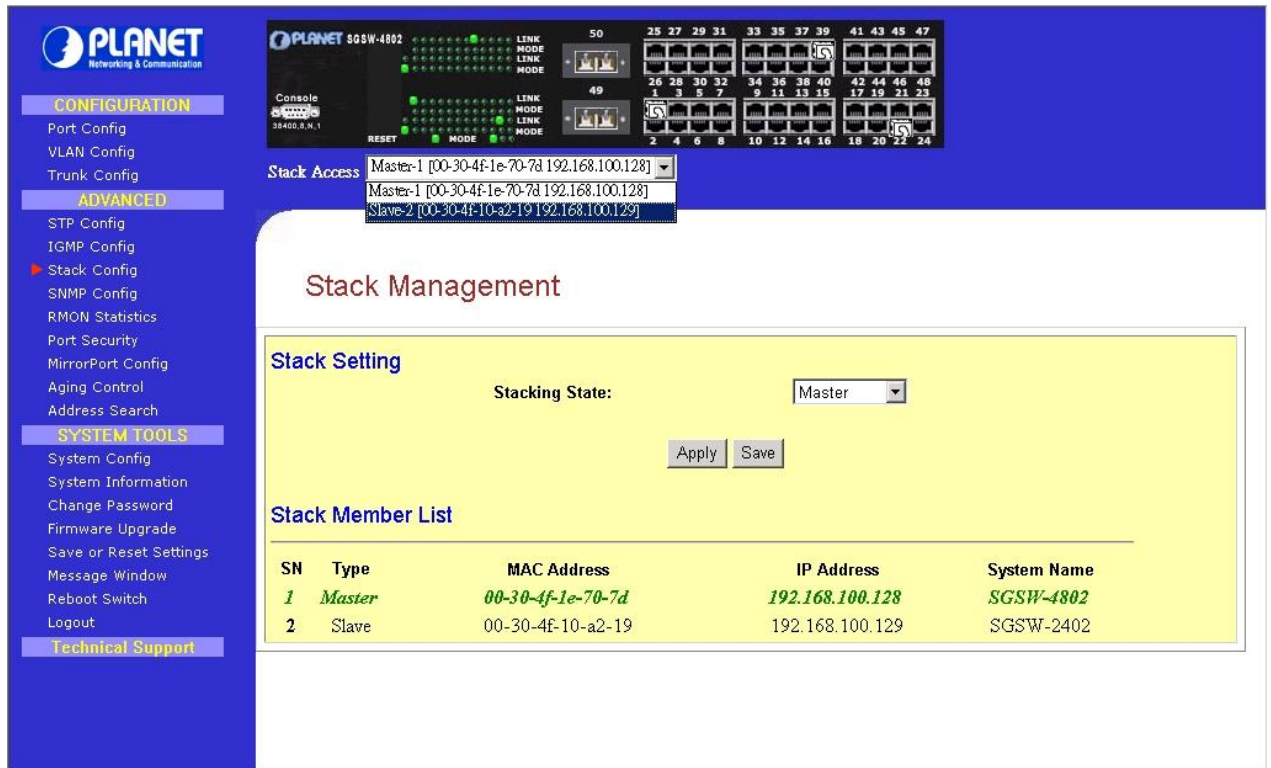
PLANET
Networking & Communication

CONFIGURATION
Port Config
VLAN Config
Trunk Config
ADVANCED
STP Config
IGMP Config
Stack Config
SNMP Config
RMON Statistics
Port Security
MirrorPort Config
Aging Control
Address Search
SYSTEM TOOLS
System Config
System Information
Change Password
Firmware Upgrade
Save or Reset Settings
Message Window
Reboot Switch
Logout
Technical Support

PLANET SGSW-4802
LINK
MODE
LINK
MODE
Console
38400,8,N,1
LINK
MODE
LINK
MODE
RESET
MODE
50
49
25 27 29 31
33 35 37 39
41 43 45 47
26 28 30 32
34 36 38 40
42 44 46 48
1 3 5 7
9 11 13 15
17 19 21 23
2 4 6 8
10 12 14 16
18 20 22 24

Stack Access Master-1 [00-30-4f-1e-70-7d 192.168.100.128]
Master-1 [00-30-4f-1e-70-7d 192.168.100.128]
Slave-2 [00-30-4f-10-a2-19 192.168.100.129]

Stack Management

Stack Setting
Stacking State: Master

Apply Save

Stack Member List

| SN | Type | MAC Address | IP Address | System Name |
|---|---|---|---|---|
| 1 | Master | 00-30-4f-1e-70-7d | 192.168.100.128 | SGSW-4802 |
| 2 | Slave | 00-30-4f-10-a2-19 | 192.168.100.129 | SGSW-2402 |